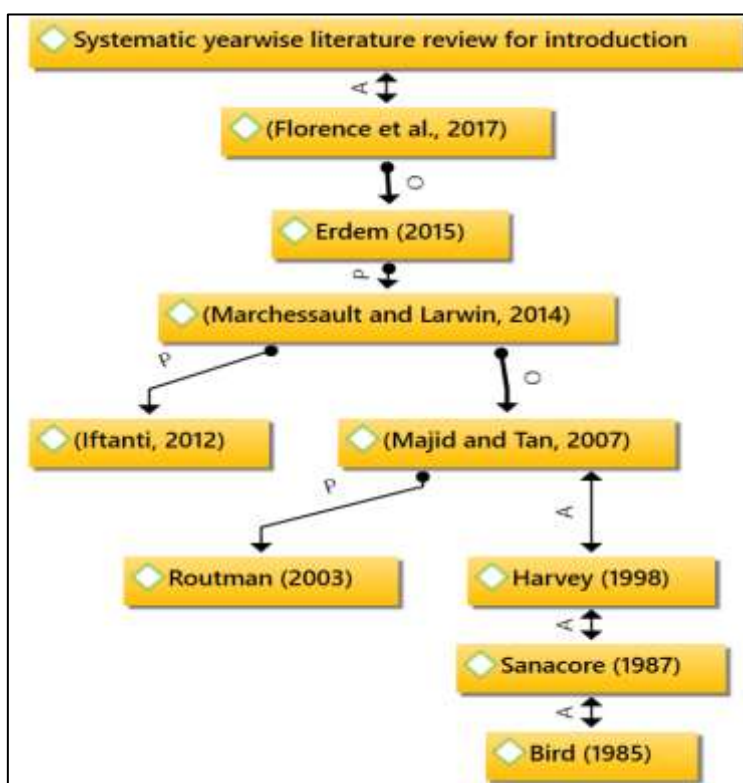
Systematic yearwise literature review for introduction

A

(Florence et al., 2017)

O

Erdem (2015)

P

(Marchessault and Larwin, 2014)

P

O

(Iftanti, 2012)

(Majid and Tan, 2007)

P

A

Routman (2003)

Harvey (1998)

A

Sanacore (1987)

A

Bird (1985)